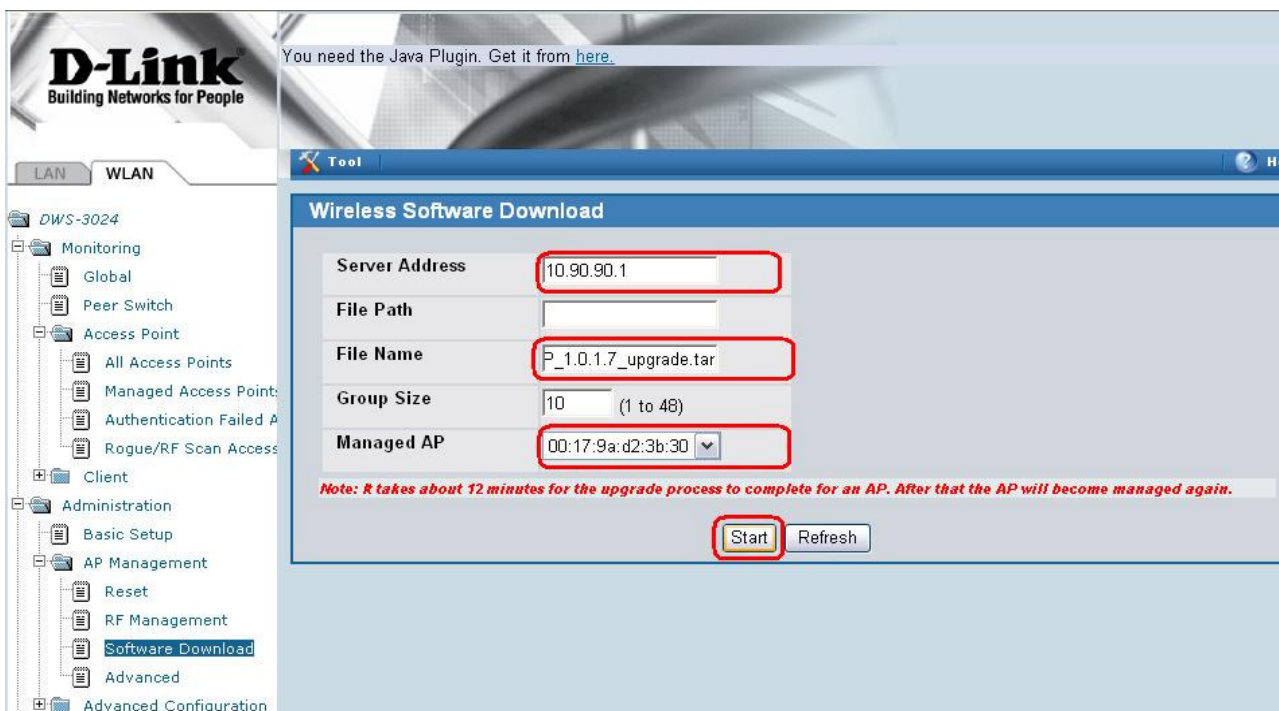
D-Link
Building Networks for People

You need the Java Plugin. Get it from here.

LAN WLAN

Tool

H

DWS-3024
Monitoring
Global
Peer Switch
Access Point
All Access Points
Managed Access Point
Authentication Failed A
Rogue/RF Scan Access
Client
Administration
Basic Setup
AP Management
Reset
RF Management
Software Download
Advanced
Advanced Configuration

Wireless Software Download

| Server Address | 10.90.90.1 |
|---|---|
| File Path | |
| File Name | P_1.0.1.7_upgrade.tar |
| Group Size | 10 (1 to 48) |
| Managed AP | 00:17:9a:d2:3b:30 |

Note: It takes about 12 minutes for the upgrade process to complete for an AP. After that the AP will become managed again.

Start Refresh